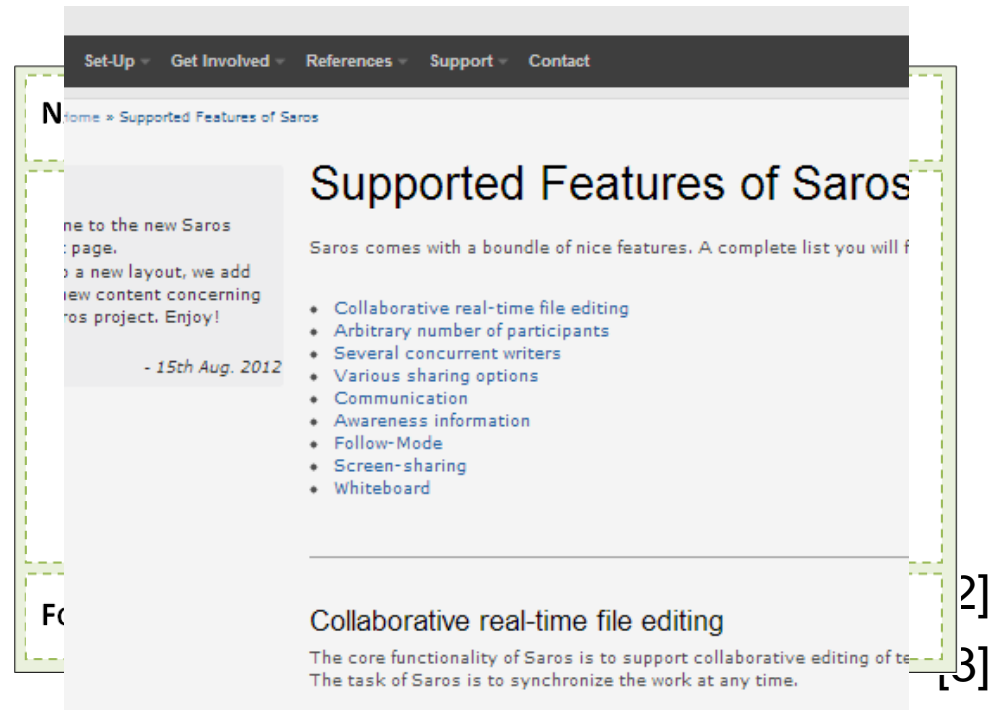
Set-Up Get Involved References Support Contact

N

Home » Supported Features of Saros

ne to the new Saros page. a new layout, we add new content concerning ros project. Enjoy!

- 15th Aug. 2012

Supported Features of Saros

Saros comes with a boundle of nice features. A complete list you will f

- Collaborative real-time file editing
- Arbitrary number of participants
- Several concurrent writers
- Various sharing options
- Communication
- Awareness information
- Follow-Mode
- Screen-sharing
- Whiteboard

Fo

2]

Collaborative real-time file editing

The core functionality of Saros is to support collaborative editing of te The task of Saros is to synchronize the work at any time.

[3]